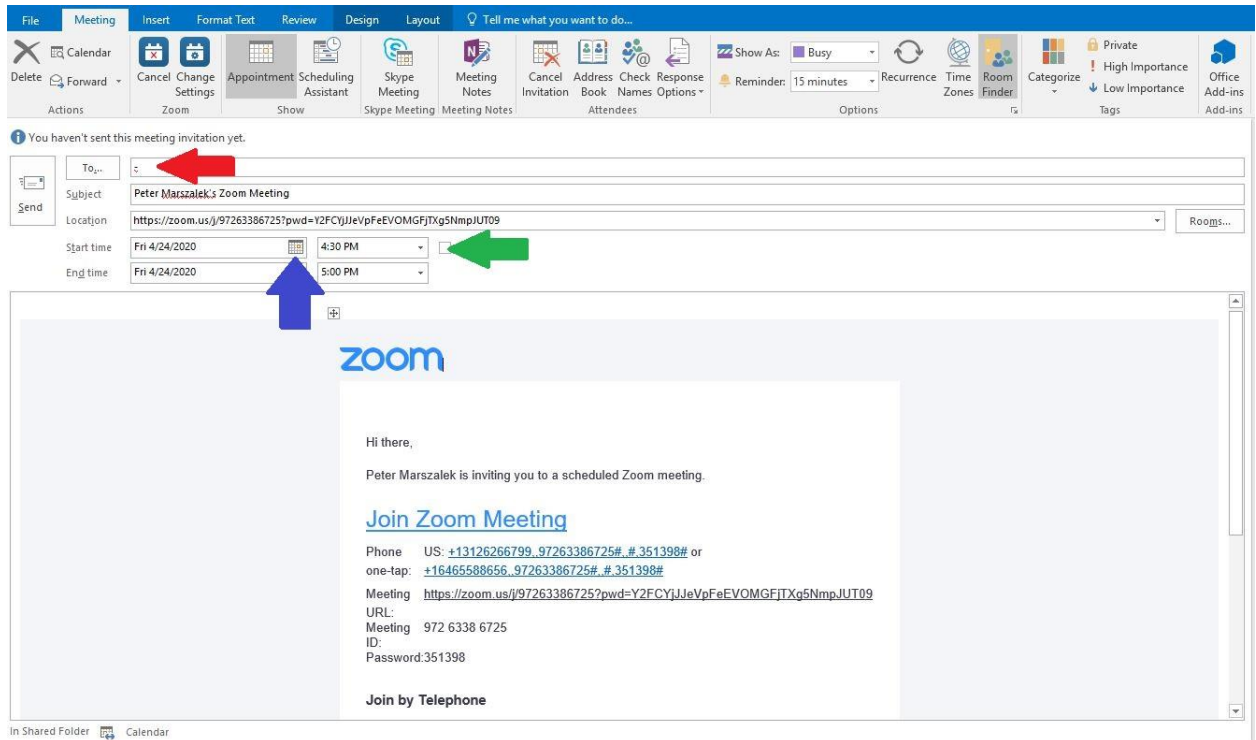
File Meeting Insert Format Text Review Design Layout Tell me what you want to do...

Delete Calendar Forward Actions
Cancel Change Settings Zoom
Appointment Scheduling Assistant Show
Skype Meeting Skype Meeting
Meeting Notes Meeting Notes
Cancel Invitation Address Book Check Names Response Options Attendees
Show As: Busy
Reminder: 15 minutes
Recurrence Time Zones Room Finder Options
Categorize
Private
High Importance
Low Importance
Tags
Office Add-ins Add-ins

You haven't sent this meeting invitation yet.

Send
To...
Subject Peter Marszalek's Zoom Meeting
Location https://zoom.us/j/97263386725?pwd=Y2FCYjJJeVpFeEVOMGFjTXg5NmpJUT09
Rooms...
Start time Fri 4/24/2020 4:30 PM
End time Fri 4/24/2020 5:00 PM

zoom

Hi there,

Peter Marszalek is inviting you to a scheduled Zoom meeting.

Join Zoom Meeting

Phone one-tap: US: +13126266799,,97263386725#,,#,351398# or +16465588656,,97263386725#,,#,351398#

Meeting URL: https://zoom.us/j/97263386725?pwd=Y2FCYjJJeVpFeEVOMGFjTXg5NmpJUT09

Meeting ID: 972 6338 6725

Password:351398

Join by Telephone

In Shared Folder Calendar